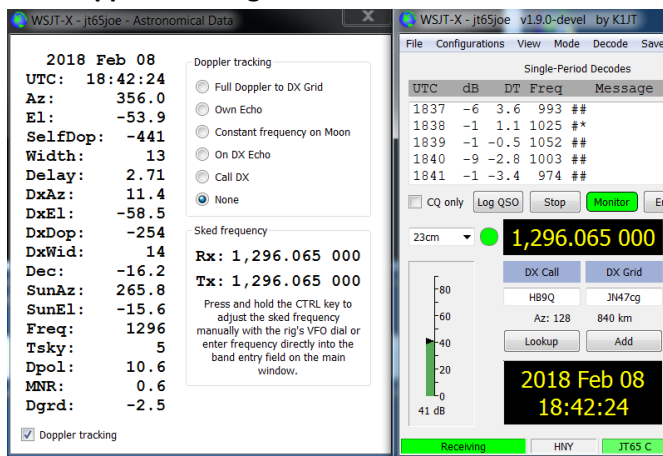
WSJT-X - jt65joe - Astronomical Data

2018 Feb 08
UTC: 18:42:24
Az: 356.0
El: -53.9
SelfDop: -441
Width: 13
Delay: 2.71
DxAz: 11.4
DxEl: -58.5
DxDop: -254
DxWid: 14
Dec: -16.2
SunAz: 265.8
SunEl: -15.6
Freq: 1296
Tsky: 5
Dpol: 10.6
MNR: 0.6
Dgrd: -2.5

Doppler tracking

Full Doppler to DX Grid
Own Echo
Constant frequency on Moon
On DX Echo
Call DX
None

Sked frequency

Rx: 1,296.065 000
Tx: 1,296.065 000

Press and hold the CTRL key to adjust the sked frequency manually with the rig's VFO dial or enter frequency directly into the band entry field on the main window.

Doppler tracking

WSJT-X - jt65joe v1.9.0-devel by K1JT

File Configurations View Mode Decode Save

Single-Period Decodes

| UTC | dB | DT | Freq | Message |
|---|---|---|---|---|
| 1837 | -6 | 3.6 | 993 | ## |
| 1838 | -1 | 1.1 | 1025 | #* |
| 1839 | -1 | -0.5 | 1052 | ## |
| 1840 | -9 | -2.8 | 1003 | ## |
| 1841 | -1 | -3.4 | 974 | ## |

CQ only Log QSO Stop Monitor E

23cm
1,296.065 000

80
60
40
20
0
41 dB

DX Call DX Grid
HB9Q JN47cg
Az: 128 840 km
Lookup Add

2018 Feb 08
18:42:24

Receiving HNY JT65 C